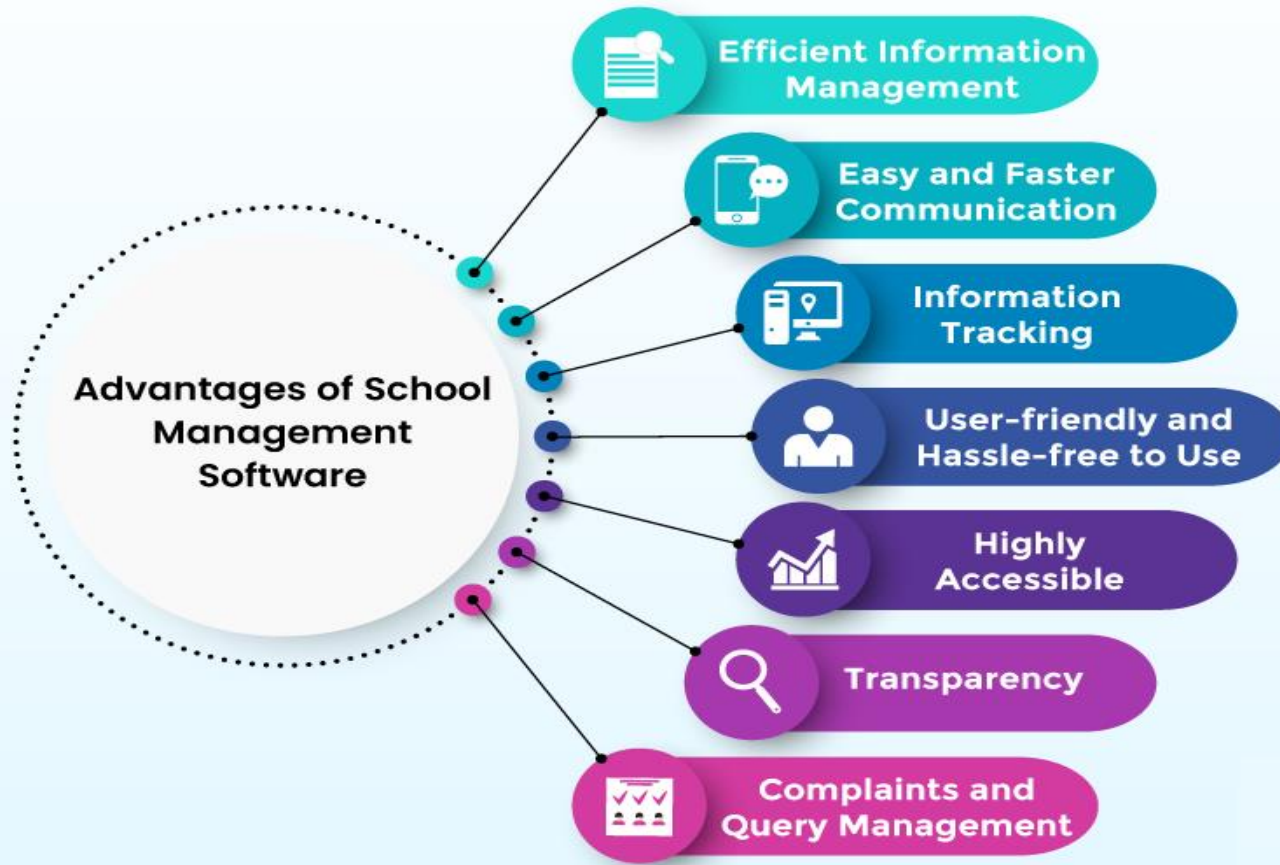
Advantages of School Management Software

Efficient Information Management

Easy and Faster Communication

Information Tracking

User-friendly and Hassle-free to Use

Highly Accessible

Transparency

Complaints and Query Management